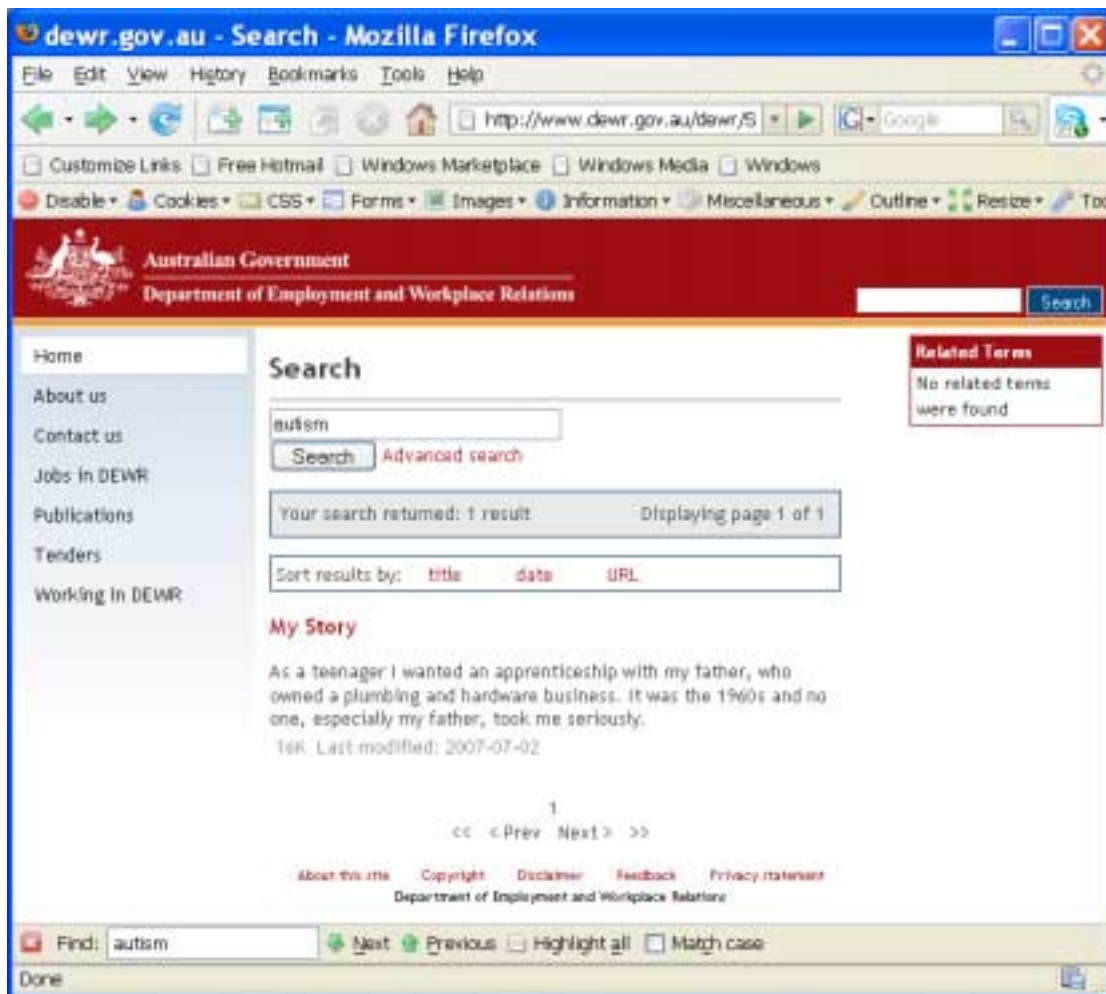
dewr.gov.au - Search - Mozilla Firefox

File Edit View History Bookmarks Tools Help

http://www.dewr.gov.au/dewr/S

Google

Customize Links Free Hotmail Windows Marketplace Windows Media Windows

Disable Cookies CSS Forms Images Information Miscellaneous Outline Resize To

Australian Government
Department of Employment and Workplace Relations

Search

Home
About us
Contact us
Jobs in DEWR
Publications
Tenders
Working in DEWR

Search

autism

Search Advanced search

Your search returned: 1 result Displaying page 1 of 1

Sort results by: title date URL

My Story

As a teenager I wanted an apprenticeship with my father, who owned a plumbing and hardware business. It was the 1960s and no one, especially my father, took me seriously.

16K Last modified: 2007-07-02

1
<< < Prev Next > >>

About this site Copyright Disclaimer Feedback Privacy statement
Department of Employment and Workplace Relations

Related Terms
No related terms were found

Find: autism Next Previous Highlight all Match case

Done